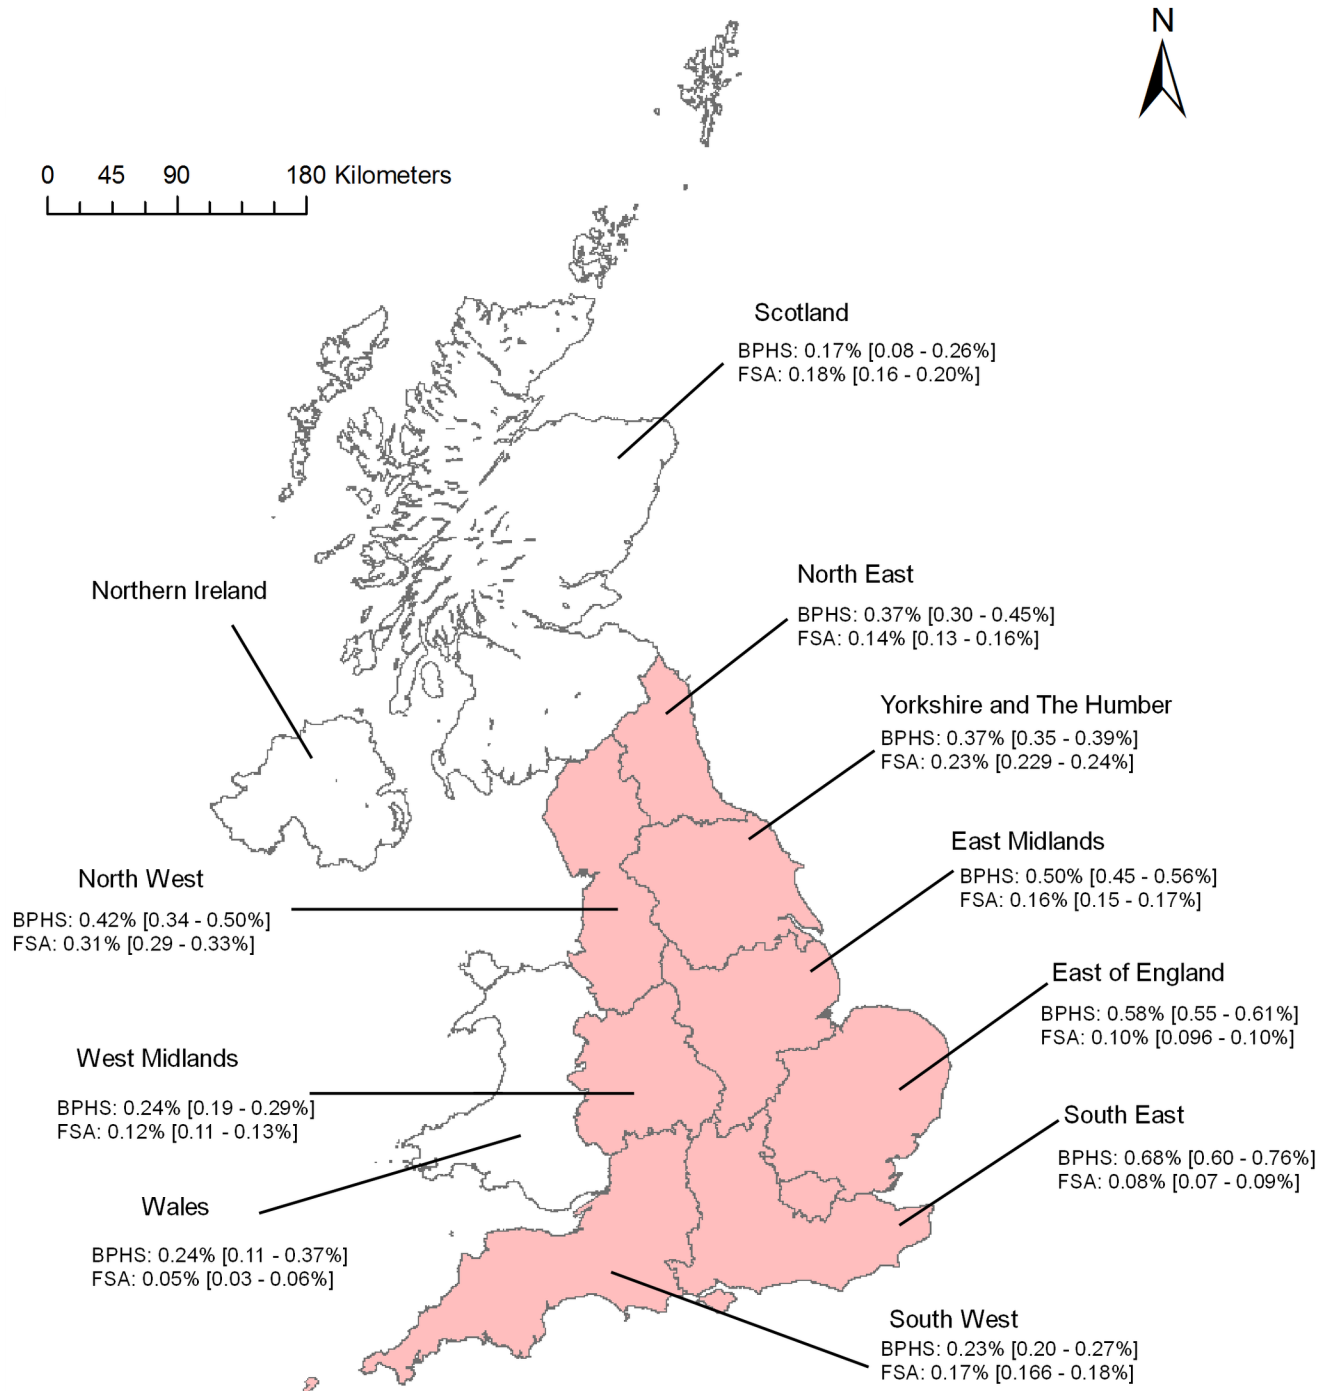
N

0 45 90 180 Kilometers

Scotland
BPHS: 0.17% [0.08 - 0.26%]
FSA: 0.18% [0.16 - 0.20%]

Northern Ireland

North East
BPHS: 0.37% [0.30 - 0.45%]
FSA: 0.14% [0.13 - 0.16%]

Yorkshire and The Humber
BPHS: 0.37% [0.35 - 0.39%]
FSA: 0.23% [0.229 - 0.24%]

East Midlands
BPHS: 0.50% [0.45 - 0.56%]
FSA: 0.16% [0.15 - 0.17%]

North West
BPHS: 0.42% [0.34 - 0.50%]
FSA: 0.31% [0.29 - 0.33%]

East of England
BPHS: 0.58% [0.55 - 0.61%]
FSA: 0.10% [0.096 - 0.10%]

West Midlands
BPHS: 0.24% [0.19 - 0.29%]
FSA: 0.12% [0.11 - 0.13%]

South East
BPHS: 0.68% [0.60 - 0.76%]
FSA: 0.08% [0.07 - 0.09%]

Wales
BPHS: 0.24% [0.11 - 0.37%]
FSA: 0.05% [0.03 - 0.06%]

South West
BPHS: 0.23% [0.20 - 0.27%]
FSA: 0.17% [0.166 - 0.18%]